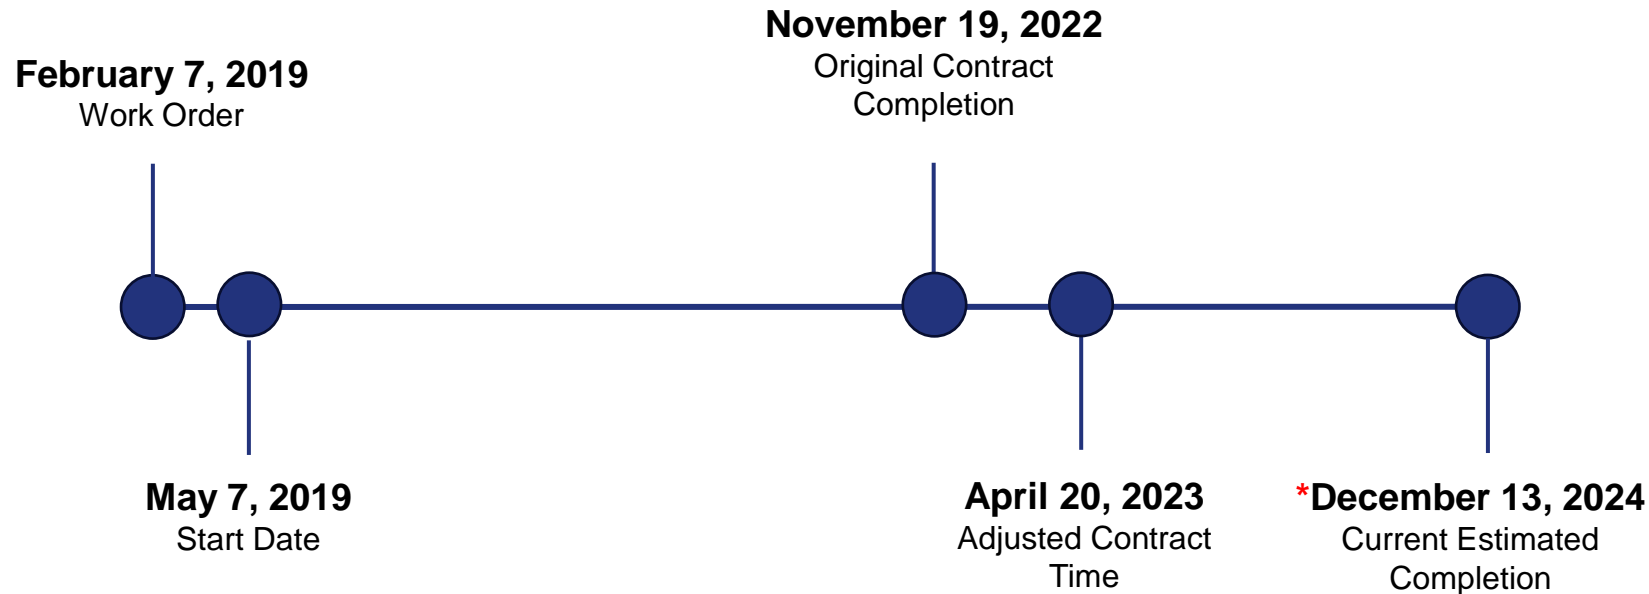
**February 7, 2019**
Work Order

**November 19, 2022**
Original Contract Completion

**May 7, 2019**
Start Date

**April 20, 2023**
Adjusted Contract Time

***December 13, 2024**
Current Estimated Completion